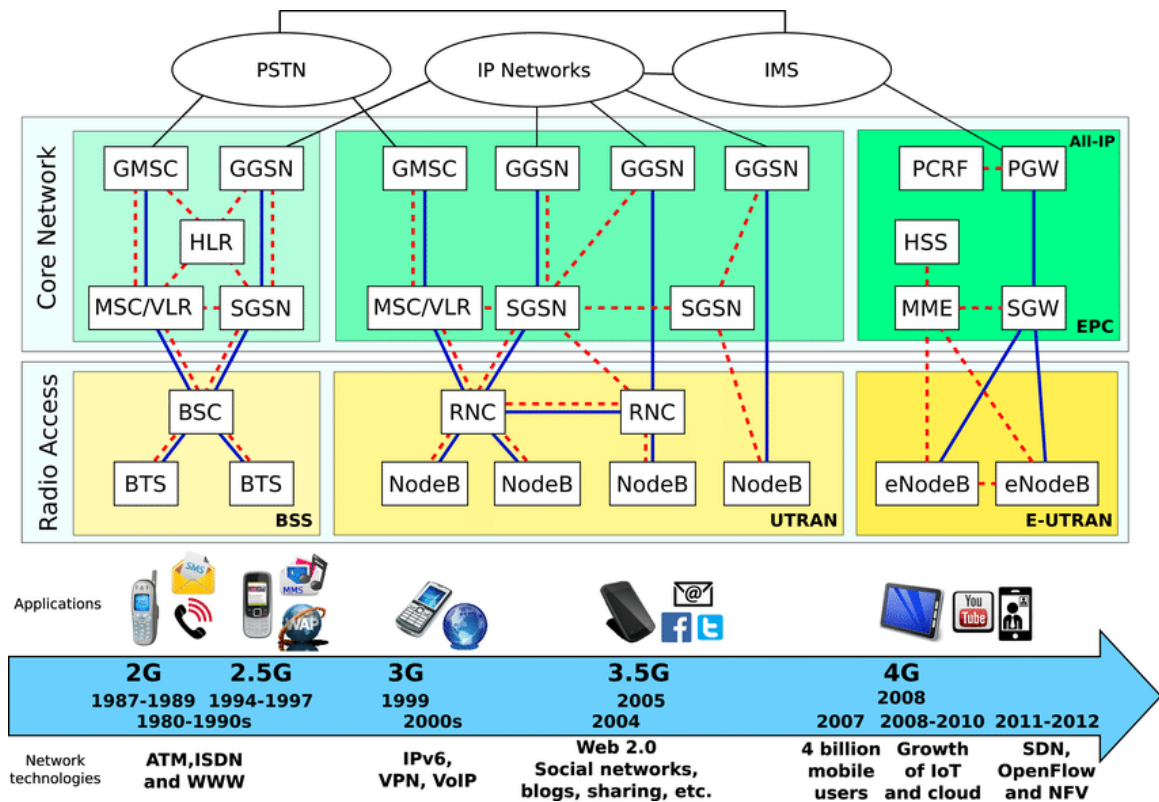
PSTN

IP Networks

IMS

Core Network

GMSC

GGSN

HLR

MSC/VLR

SGSN

GMSC

GGSN

GGSN

GGSN

MSC/VLR

SGSN

SGSN

All-IP

PCRF

PGW

HSS

MME

SGW

EPC

Radio Access

BSC

BTS

BTS

BSS

RNC

RNC

NodeB

NodeB

NodeB

NodeB

UTRAN

eNodeB

eNodeB

E-UTRAN

Applications

SMS

MMS

WAP

You Tube

2G
1987-1989
1980-1990s

2.5G
1994-1997

3G
1999
2000s

3.5G
2005
2004

4G
2008

2007

2008-2010

2011-2012

Network technologies

ATM,ISDN and WWW

IPv6, VPN, VoIP

Web 2.0 Social networks, blogs, sharing, etc.

4 billion mobile users

Growth of IoT and cloud

SDN, OpenFlow and NFV